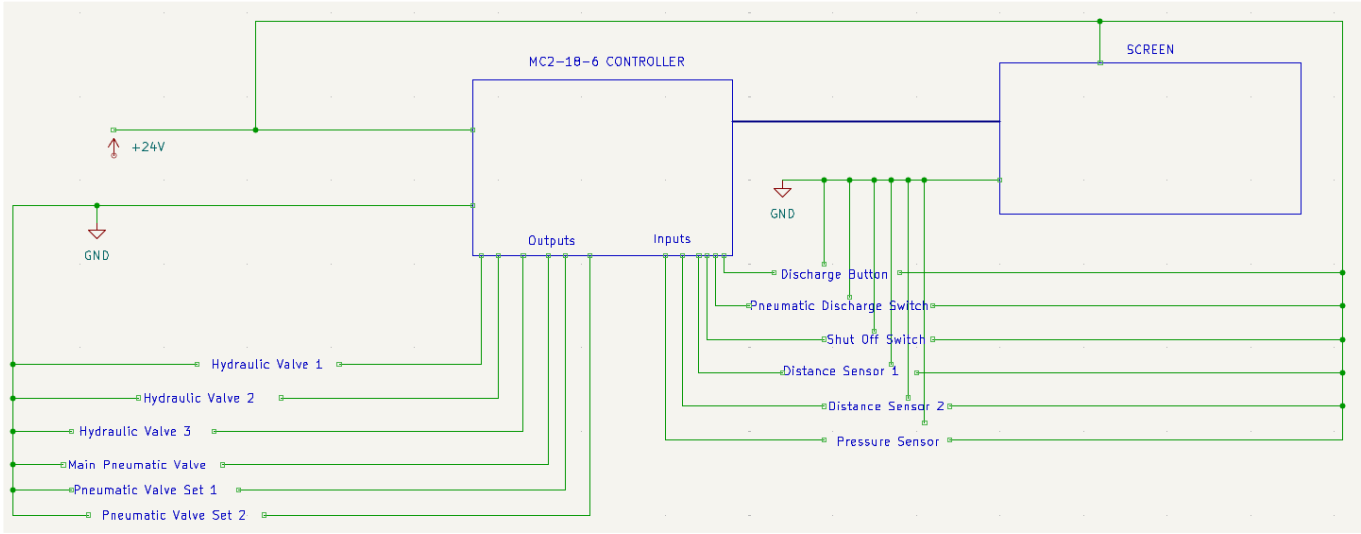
MC2-18-6 CONTROLLER

SCREEN

+24V

GND

GND

Outputs

Inputs

Discharge Button

Pneumatic Discharge Switch

Shut Off Switch

Distance Sensor 1

Distance Sensor 2

Pressure Sensor

Hydraulic Valve 1

Hydraulic Valve 2

Hydraulic Valve 3

Main Pneumatic Valve

Pneumatic Valve Set 1

Pneumatic Valve Set 2